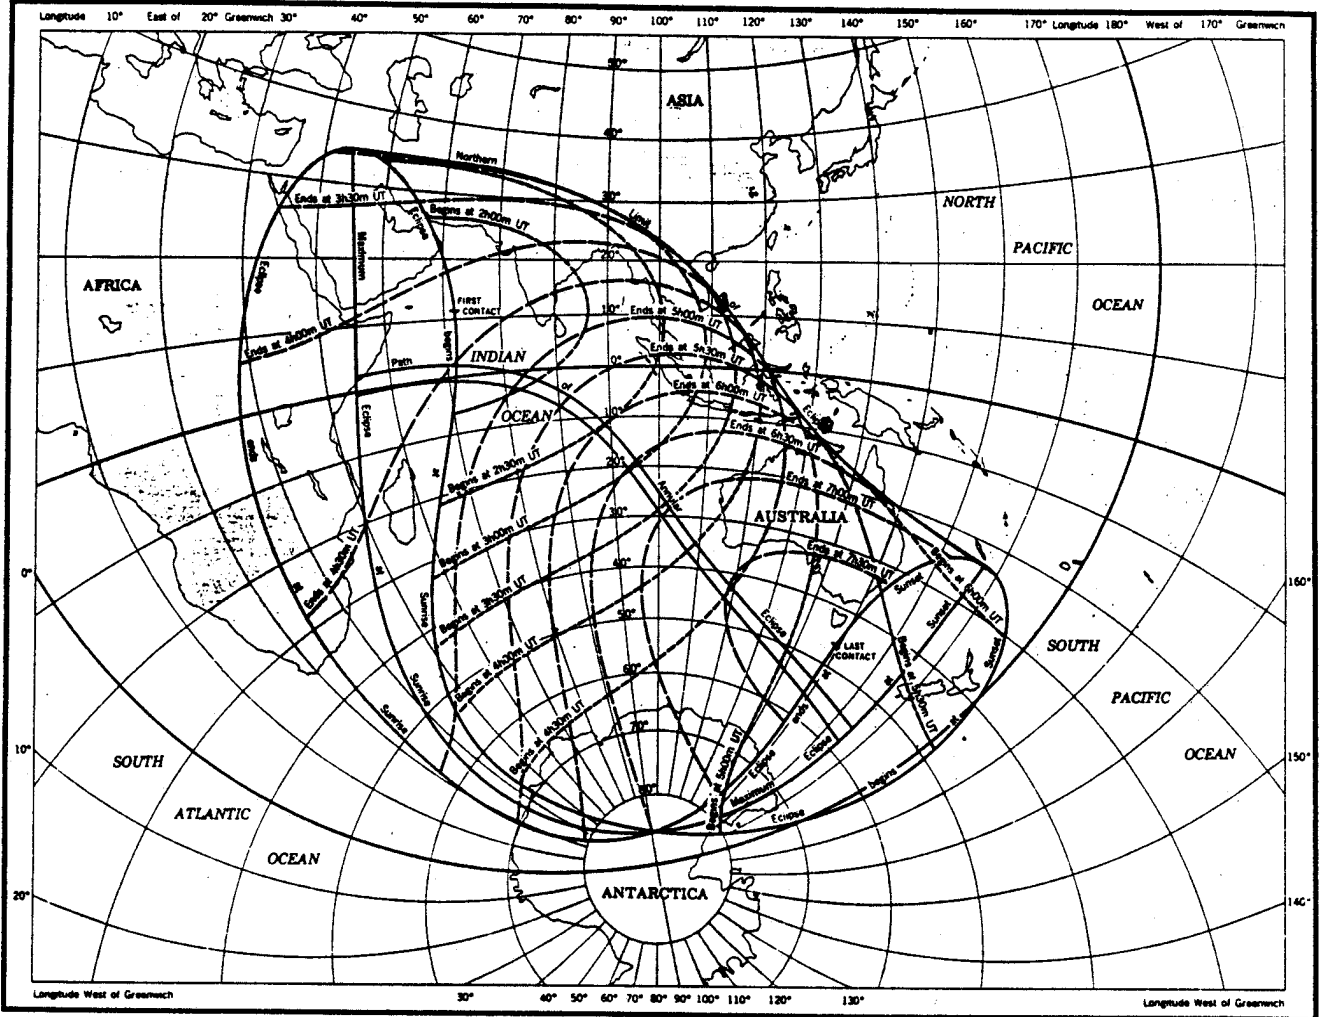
Longitude 10° East of 20° Greenwich 30° 40° 50° 60° 70° 80° 90° 100° 110° 120° 130° 140° 150° 160° 170° Longitude 180° West of 170° Greenwich

50°

ASIA

40°

Northern

30°

Ends at 3h30m UT

Eclipse

Begins at 2h00m UT

Limit

Maximum

NORTH

20°

PACIFIC

AFRICA

Eclipse

FIRST CONTACT

10°

Ends at 5h00m UT

OCEAN

Ends at 4h00m UT

begins

Path

INDIAN

Ends at 5h30m UT

0°

or

Ends at 6h00m UT

Eclipse

OCEAN

10°

Ends at 6h30m UT

Eclipse

ends

20°

Begins at 2h30m UT

Annular

Ends at 7h00m UT

at

AUSTRALIA

30°

Begins at 3h00m UT

Ends at 4h30m UT

at

Ends at 7h30m UT

Begins at 6h00m UT

40°

Sunset

0°

Sunrise

Begins at 3h30m UT

160°

Eclipse

Sunset

50°

LAST CONTACT

Begins at 4h00m UT

ends

Begins at 5h30m UT

SOUTH

60°

at

Sunset

PACIFIC

Sunrise

Sunrise

70°

Begins at 4h30m UT

Begins at 5h00m UT

Eclipse

Eclipse

at

10°

SOUTH

80°

Maximum

begins

OCEAN

150°

Eclipse

ATLANTIC

OCEAN

ANTARCTICA

20°

140°

Longitude West of Greenwich 30° 40° 50° 60° 70° 80° 90° 100° 110° 120° 130° Longitude West of Greenwich